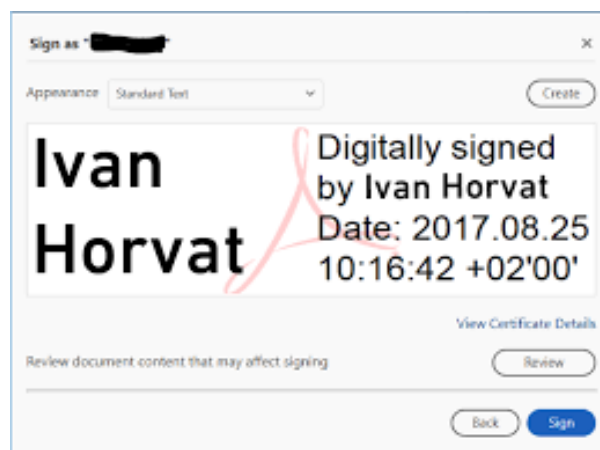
Sign as "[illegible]"

×

Appearance Standard Text

Create

Ivan Horvat

Digitally signed by Ivan Horvat Date: 2017.08.25 10:16:42 +02'00'

View Certificate Details

Review document content that may affect signing

Review

Back

Sign